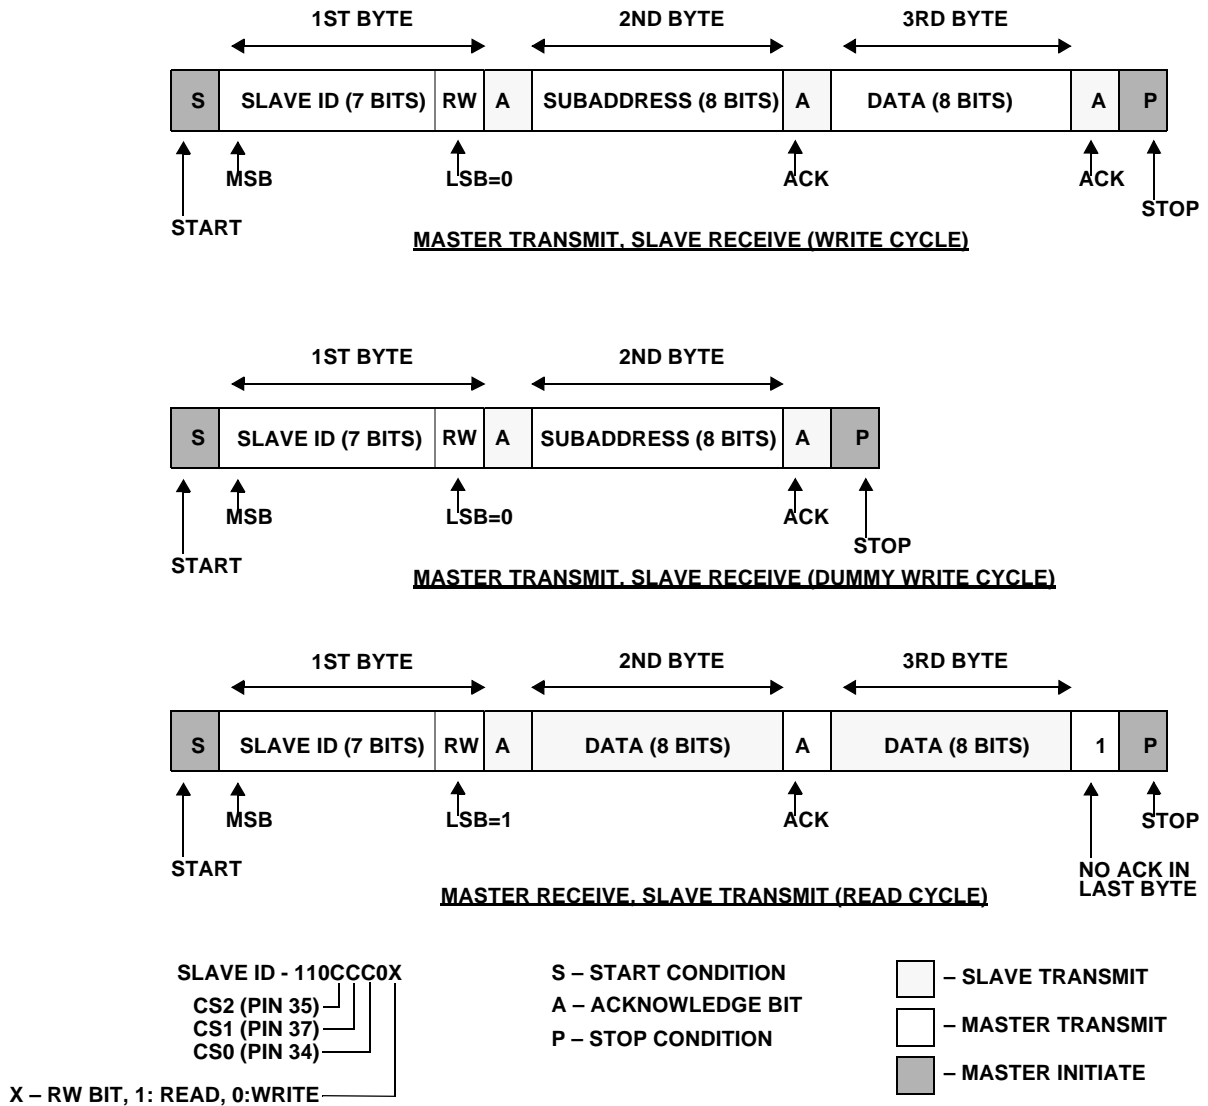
1ST BYTE 2ND BYTE 3RD BYTE

S SLAVE ID (7 BITS) RW A SUBADDRESS (8 BITS) A DATA (8 BITS) A P

MSB LSB=0 ACK ACK

START STOP

MASTER TRANSMIT, SLAVE RECEIVE (WRITE CYCLE)

1ST BYTE 2ND BYTE

S SLAVE ID (7 BITS) RW A SUBADDRESS (8 BITS) A P

MSB LSB=0 ACK

STOP

START

MASTER TRANSMIT, SLAVE RECEIVE (DUMMY WRITE CYCLE)

1ST BYTE 2ND BYTE 3RD BYTE

S SLAVE ID (7 BITS) RW A DATA (8 BITS) A DATA (8 BITS) 1 P

MSB LSB=1 ACK STOP

START NO ACK IN LAST BYTE

MASTER RECEIVE, SLAVE TRANSMIT (READ CYCLE)

SLAVE ID - 110CCC0X
CS2 (PIN 35)
CS1 (PIN 37)
CS0 (PIN 34)
X – RW BIT, 1: READ, 0:WRITE

S – START CONDITION
A – ACKNOWLEDGE BIT
P – STOP CONDITION

– SLAVE TRANSMIT
– MASTER TRANSMIT
– MASTER INITIATE